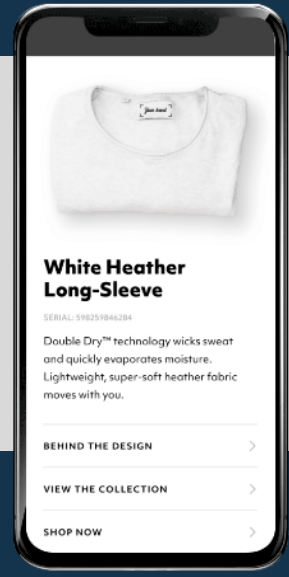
your brand

White Heather Long-Sleeve

SERIAL: 598259846284

Double Dry™ technology wicks sweat and quickly evaporates moisture. Lightweight, super-soft heather fabric moves with you.

BEHIND THE DESIGN

VIEW THE COLLECTION

SHOP NOW